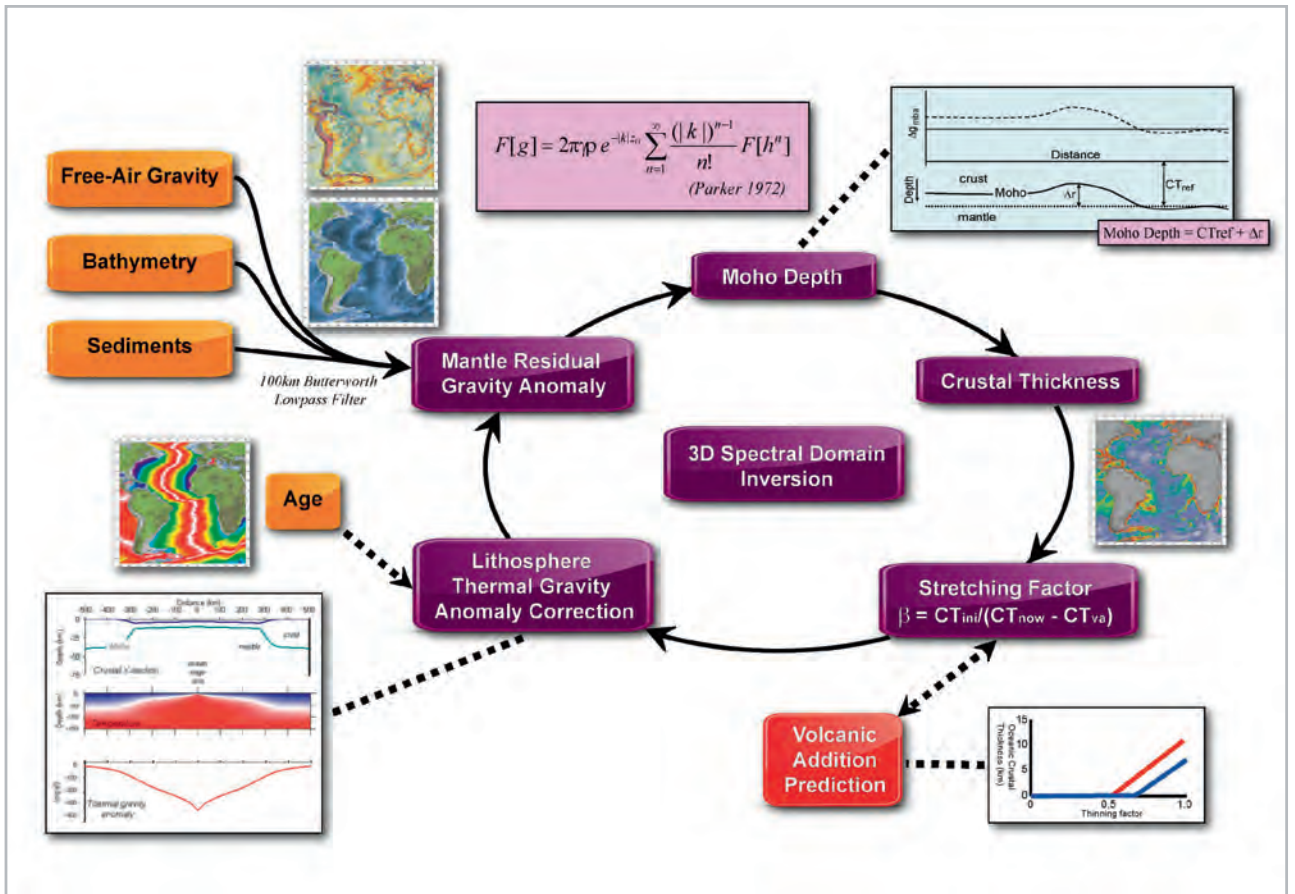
Free-Air Gravity

Bathymetry

Sediments

$F[g] = 2\pi\rho\, e^{-|k|z_0} \sum_{n=1}^{\infty} \frac{(|k|)^{n-1}}{n!} F[h^n]$
(Parker 1972)

$\Delta g_{mbs}$

Distance

Depth

crust

Moho

$\Delta r$

$CT_{ref}$

mantle

Moho Depth = CTref + $\Delta r$

Moho Depth

Mantle Residual Gravity Anomaly

100km Butterworth Lowpass Filter

Crustal Thickness

3D Spectral Domain Inversion

Age

Lithosphere Thermal Gravity Anomaly Correction

Stretching Factor
$\beta = CT_{ini}/(CT_{now} - CT_{va})$

Distance (km)
-500 -400 -300 -200 -100 0 100 200 300 400 500

Depth (km)

Moho

crust

mantle

Crustal Structure

ocean ridge axis

Depth (km)

Temperature

mGal

Thermal gravity anomaly

Volcanic Addition Prediction

15
10
5
0

Oceanic Crustal Thickness (km)

0 0.5 1.0

Thinning factor